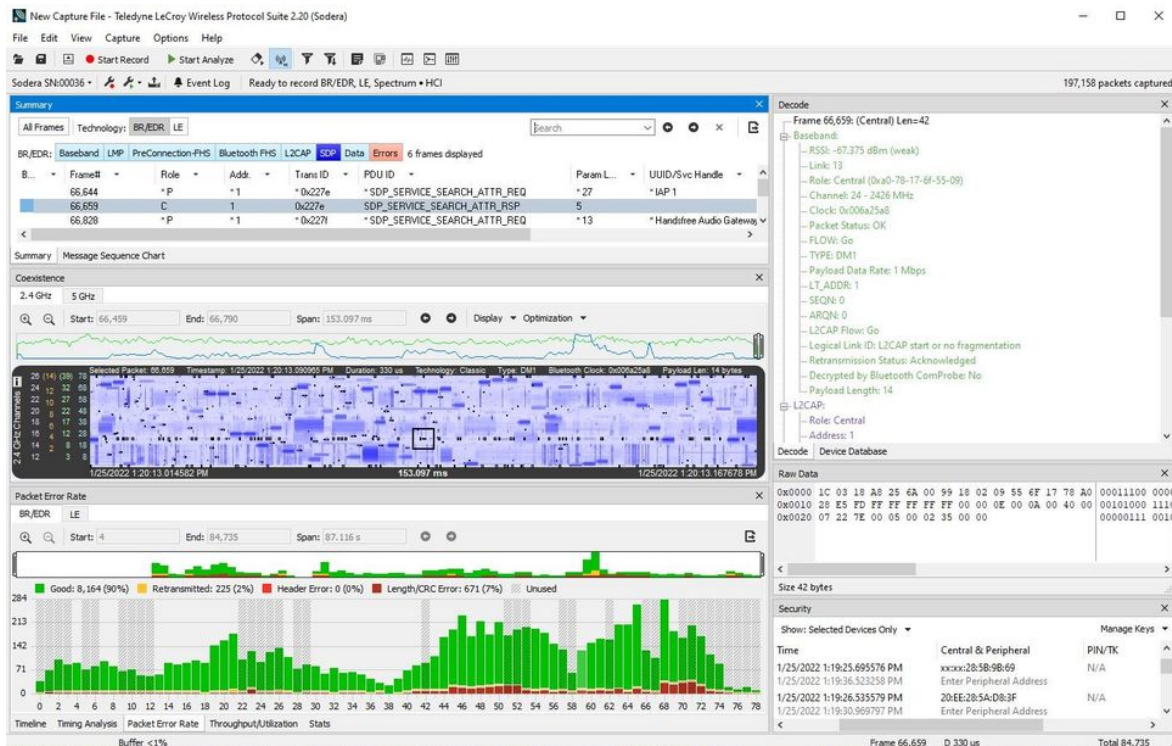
New Capture File - Teledyne LeCroy Wireless Protocol Suite 2.20 (Sodera)

File Edit View Capture Options Help

Start Record Start Analyze

Sodera SN:00036 Event Log Ready to record BR/EDR, LE, Spectrum • HCI

197,158 packets captured

Summary

All Frames Technology: BR/EDR LE

Search

BR/EDR: Baseband LMP PreConnection-FHS Bluetooth FHS L2CAP SDP Data Errors 6 frames displayed

| B... | Frame# | Role | Addr. | Trans ID | PDU ID | Param L... | UUID/Svc Handle |
|---|---|---|---|---|---|---|---|
| | 66,644 | *P | *1 | *0x227e | *SDP_SERVICE_SEARCH_ATTR_REQ | *27 | *IAP 1 |
| | 66,659 | C | 1 | 0x227e | SDP_SERVICE_SEARCH_ATTR_RSP | 5 | |
| | 66,828 | *P | *1 | *0x227f | *SDP_SERVICE_SEARCH_ATTR_REQ | *13 | *Handsfree Audio Gateway |

Summary Message Sequence Chart

Coexistence

2.4 GHz 5 GHz

Start: 66,459 End: 66,790 Span: 153.097 ms Display Optimization

Selected Packet: 66,659 Timestamp: 1/25/2022 1:20:13.090965 PM Duration: 330 us Technology: Classic Type: DM1 Bluetooth Clock: 0x006a25a8 Payload Len: 14 bytes

2.4 GHz Channels 26 (14) (39) 78 24 12 32 68 22 10 27 58 20 8 22 48 18 6 17 38 16 4 12 28 14 2 8 18 12 3 8

1/25/2022 1:20:13.014582 PM 153.097 ms 1/25/2022 1:20:13.167678 PM

Packet Error Rate

BR/EDR LE

Start: 4 End: 84,735 Span: 87.116 s

Good: 8,164 (90%) Retransmitted: 225 (2%) Header Error: 0 (0%) Length/CRC Error: 671 (7%) Unused

284 213 142 71 0

0 2 4 6 8 10 12 14 16 18 20 22 24 26 28 30 32 34 36 38 40 42 44 46 48 50 52 54 56 58 60 62 64 66 68 70 72 74 76 78

Timeline Timing Analysis Packet Error Rate Throughput/Utilization Stats

Buffer <1%

Decode

Frame 66,659: (Central) Len=42
Baseband:
RSSI: -67.375 dBm (weak)
Link: 13
Role: Central (0xa0-78-17-6f-55-09)
Channel: 24 - 2426 MHz
Clock: 0x006a25a8
Packet Status: OK
FLOW: Go
TYPE: DM1
Payload Data Rate: 1 Mbps
LT_ADDR: 1
SEQN: 0
ARQN: 0
L2CAP Flow: Go
Logical Link ID: L2CAP start or no fragmentation
Retransmission Status: Acknowledged
Decrypted by Bluetooth ComProbe: No
Payload Length: 14
L2CAP:
Role: Central
Address: 1

Decode Device Database

Raw Data

0x0000 1C 03 18 A8 25 6A 00 99 18 02 09 55 6F 17 78 A0 00011100 000
0x0010 28 E5 FD FF FF FF FF FF 00 00 0E 00 0A 00 40 00 00101000 111
0x0020 07 22 7E 00 05 00 02 35 00 00 00000111 001

Size 42 bytes

Security

Show: Selected Devices Only Manage Keys

| Time | Central & Peripheral | PIN/TK |
|---|---|---|
| 1/25/2022 1:19:25.695576 PM 1/25/2022 1:19:36.523258 PM | xx:xx:28:5B:9B:69 Enter Peripheral Address | N/A |
| 1/25/2022 1:19:26.535579 PM 1/25/2022 1:19:30.969797 PM | 20:EE:28:5A:D8:3F Enter Peripheral Address | N/A |

Frame 66,659 D 330 us Total 84,735